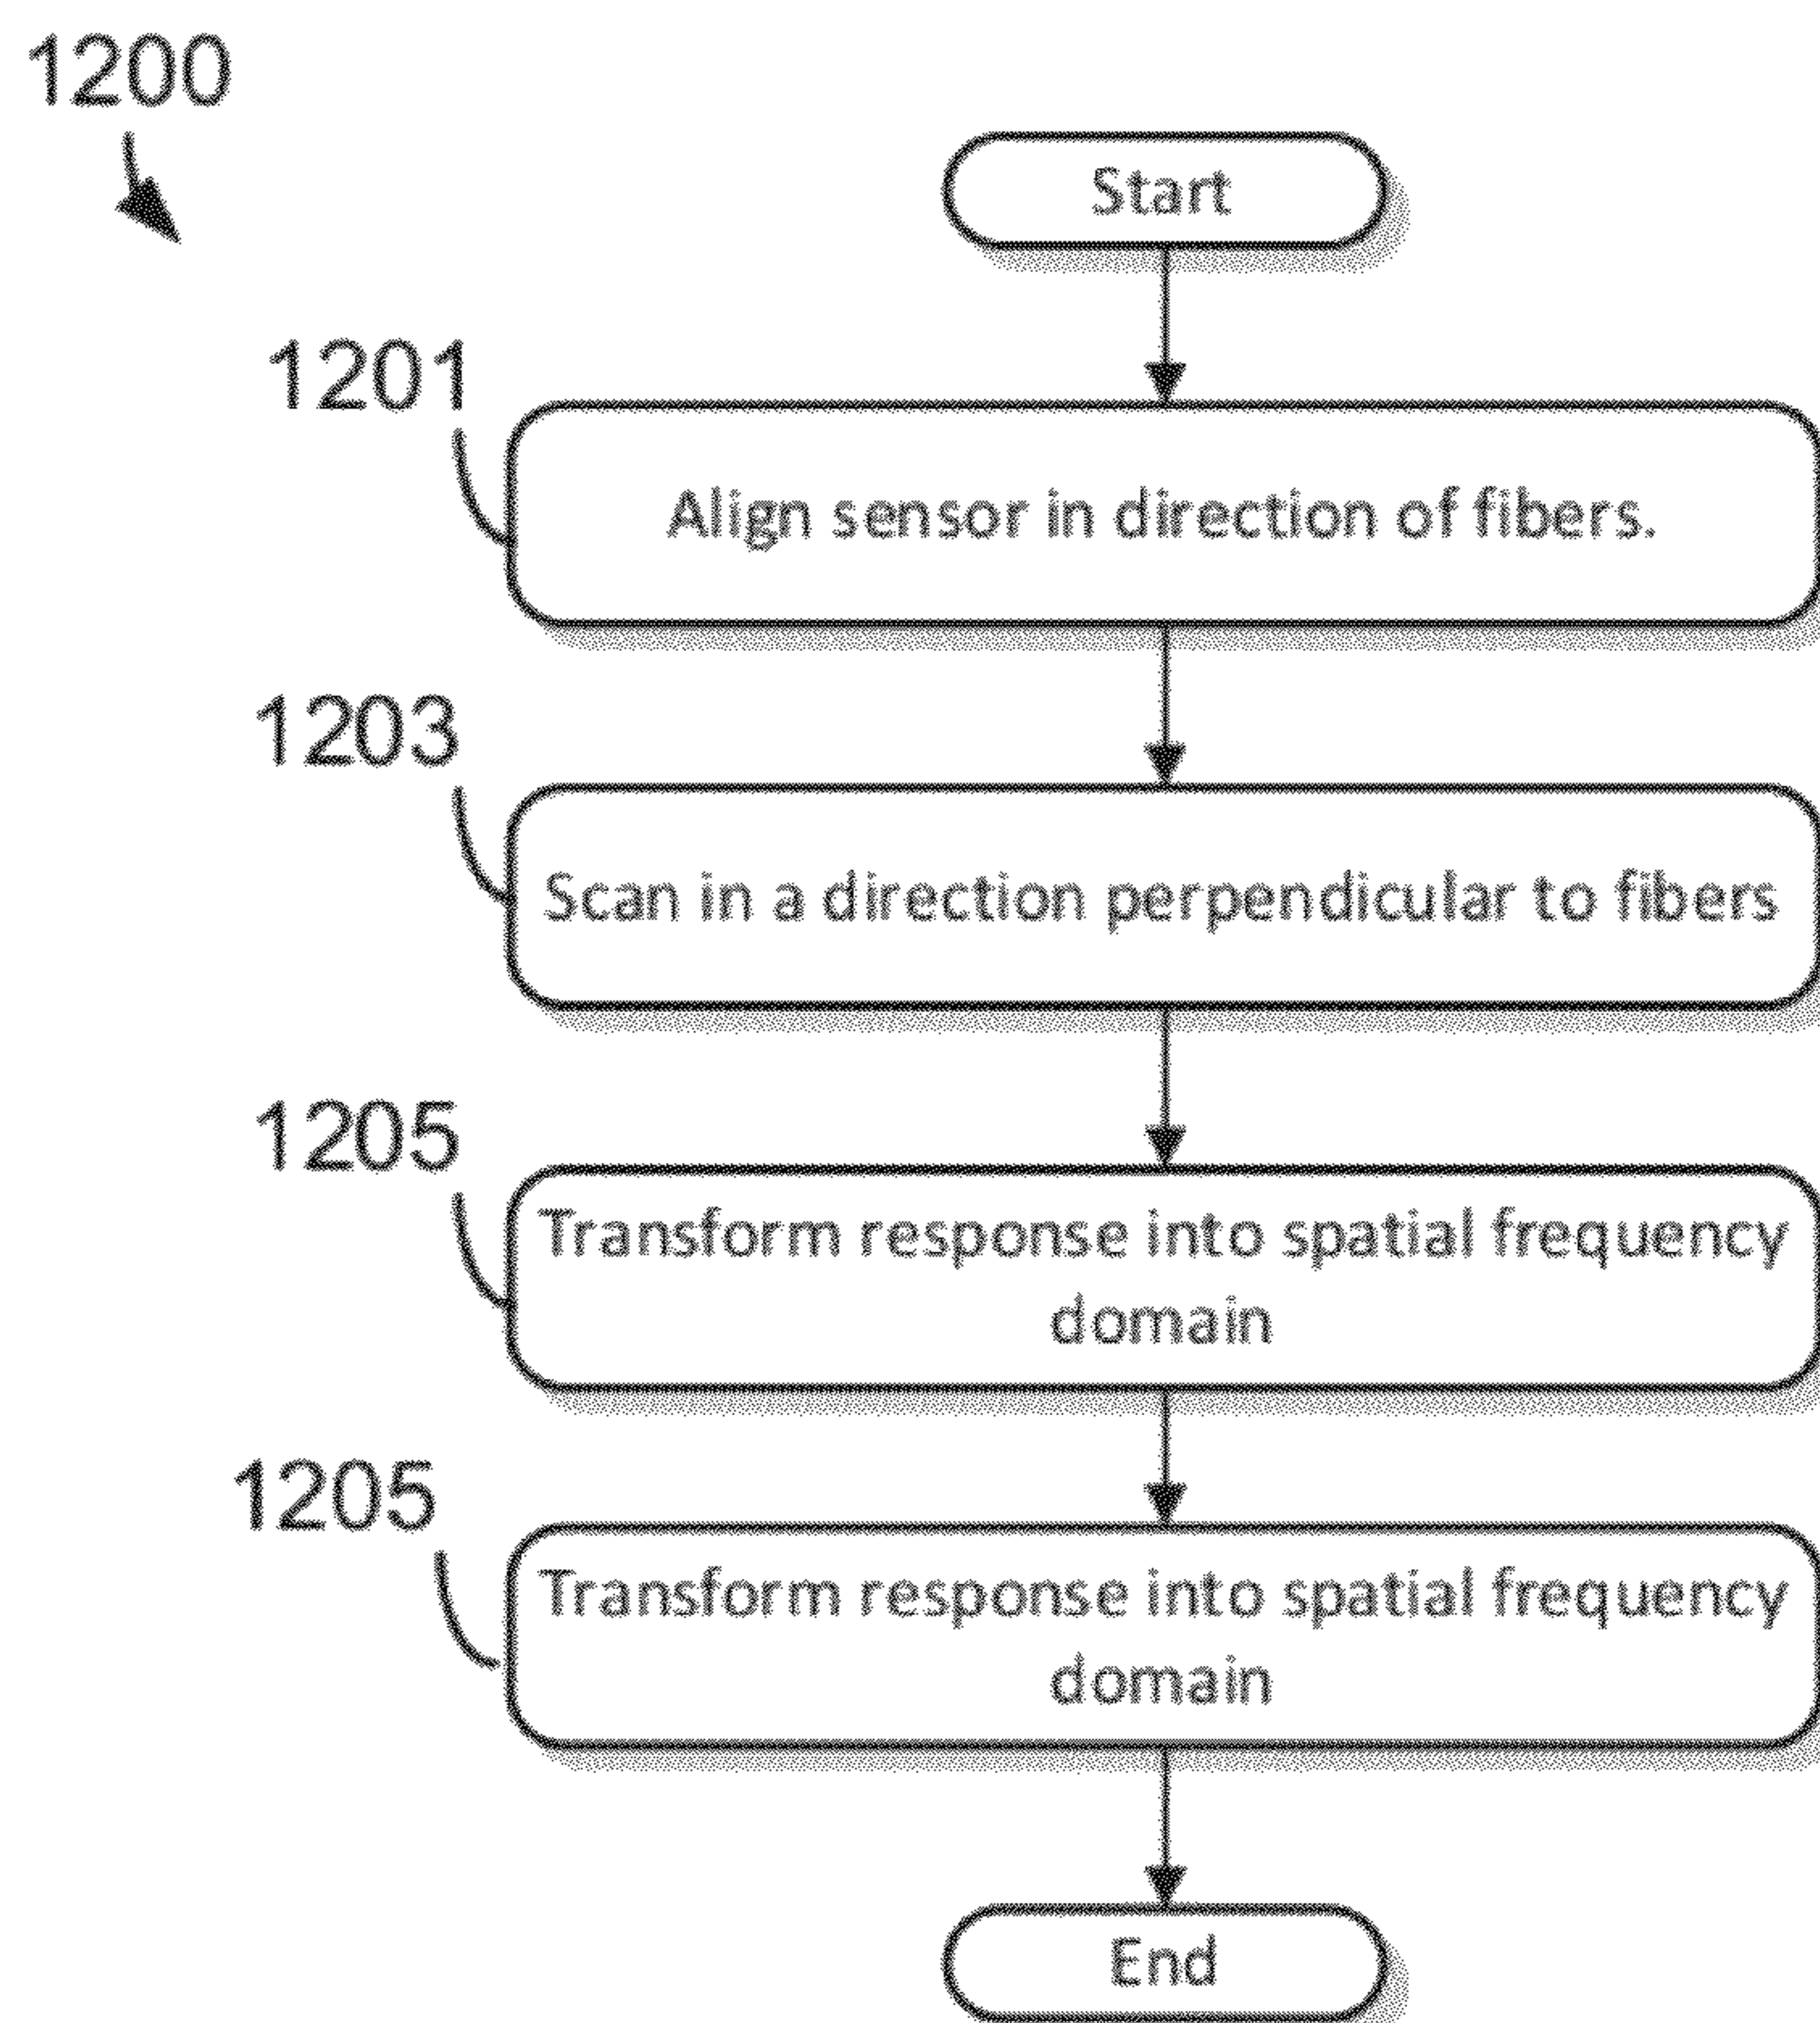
1200

Start

1201

Align sensor in direction of fibers.

1203

Scan in a direction perpendicular to fibers

1205

Transform response into spatial frequency domain

1205

Transform response into spatial frequency domain

End